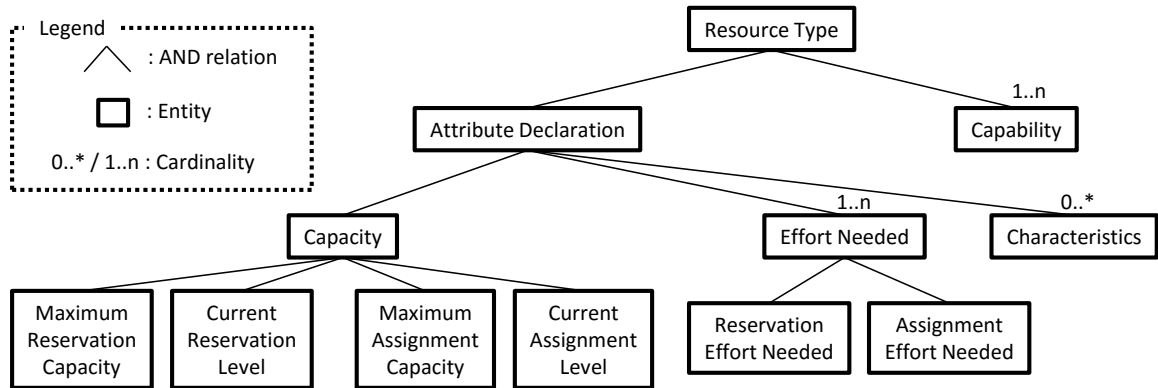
Legend
: AND relation
: Entity
0..* / 1..n : Cardinality

Resource Type
1..n
Attribute Declaration
Capability
1..n
0..*
Capacity
Effort Needed
Characteristics
Maximum Reservation Capacity
Current Reservation Level
Maximum Assignment Capacity
Current Assignment Level
Reservation Effort Needed
Assignment Effort Needed